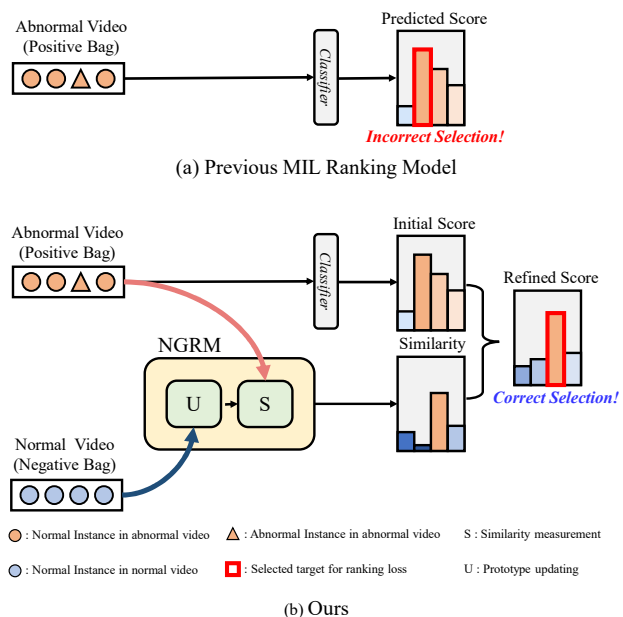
Abnormal Video
(Positive Bag)

Classifier

Predicted Score

Incorrect Selection!

(a) Previous MIL Ranking Model

Abnormal Video
(Positive Bag)

Classifier

Initial Score

Refined Score

NGRM

U

S

Similarity

Correct Selection!

Normal Video
(Negative Bag)

: Normal Instance in abnormal video

: Abnormal Instance in abnormal video

S : Similarity measurement

: Normal Instance in normal video

: Selected target for ranking loss

U : Prototype updating

(b) Ours